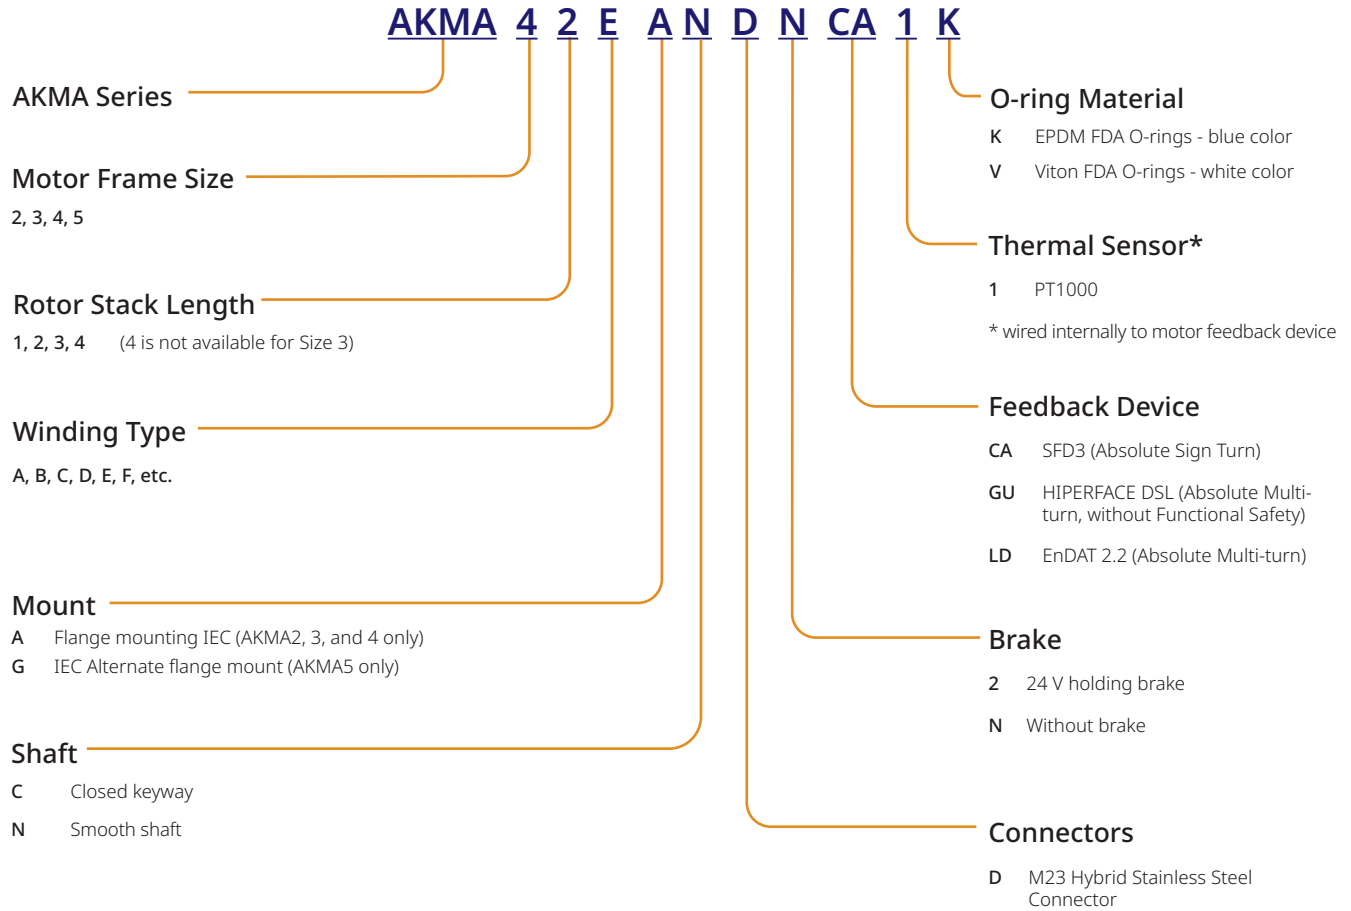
AKMA 4 2 E A N D N CA 1 K

AKMA Series

Motor Frame Size
2, 3, 4, 5

Rotor Stack Length
1, 2, 3, 4 (4 is not available for Size 3)

Winding Type
A, B, C, D, E, F, etc.

Mount
A Flange mounting IEC (AKMA2, 3, and 4 only)
G IEC Alternate flange mount (AKMA5 only)

Shaft
C Closed keyway
N Smooth shaft

O-ring Material
K EPDM FDA O-rings - blue color
V Viton FDA O-rings - white color

Thermal Sensor*
1 PT1000
* wired internally to motor feedback device

Feedback Device
CA SFD3 (Absolute Sign Turn)
GU HIPERFACE DSL (Absolute Multi-turn, without Functional Safety)
LD EnDAT 2.2 (Absolute Multi-turn)

Brake
2 24 V holding brake
N Without brake

Connectors
D M23 Hybrid Stainless Steel Connector